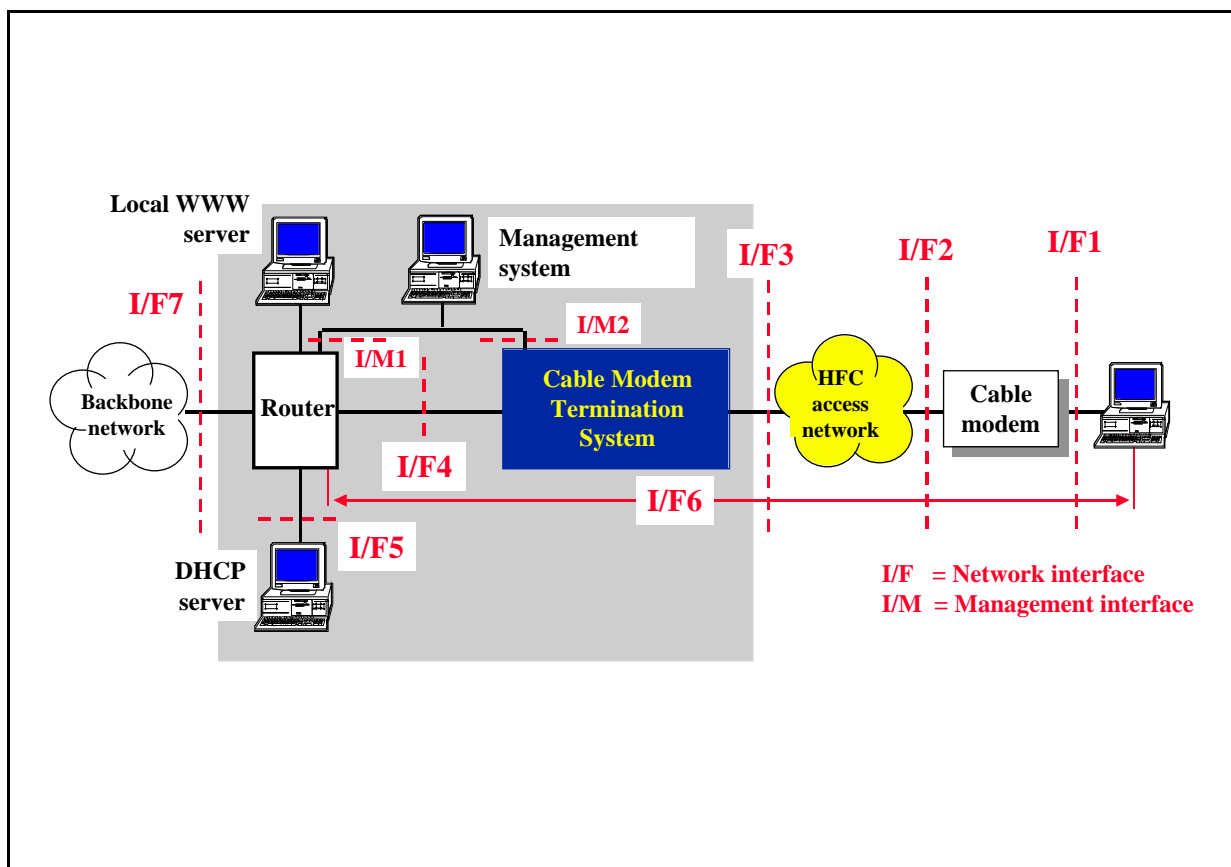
Local WWW server

Management system

I/F3

I/F2

I/F1

I/F7

I/M2

I/M1

Backbone network

Router

Cable Modem Termination System

HFC access network

Cable modem

I/F4

I/F6

I/F5

DHCP server

I/F = Network interface
I/M = Management interface